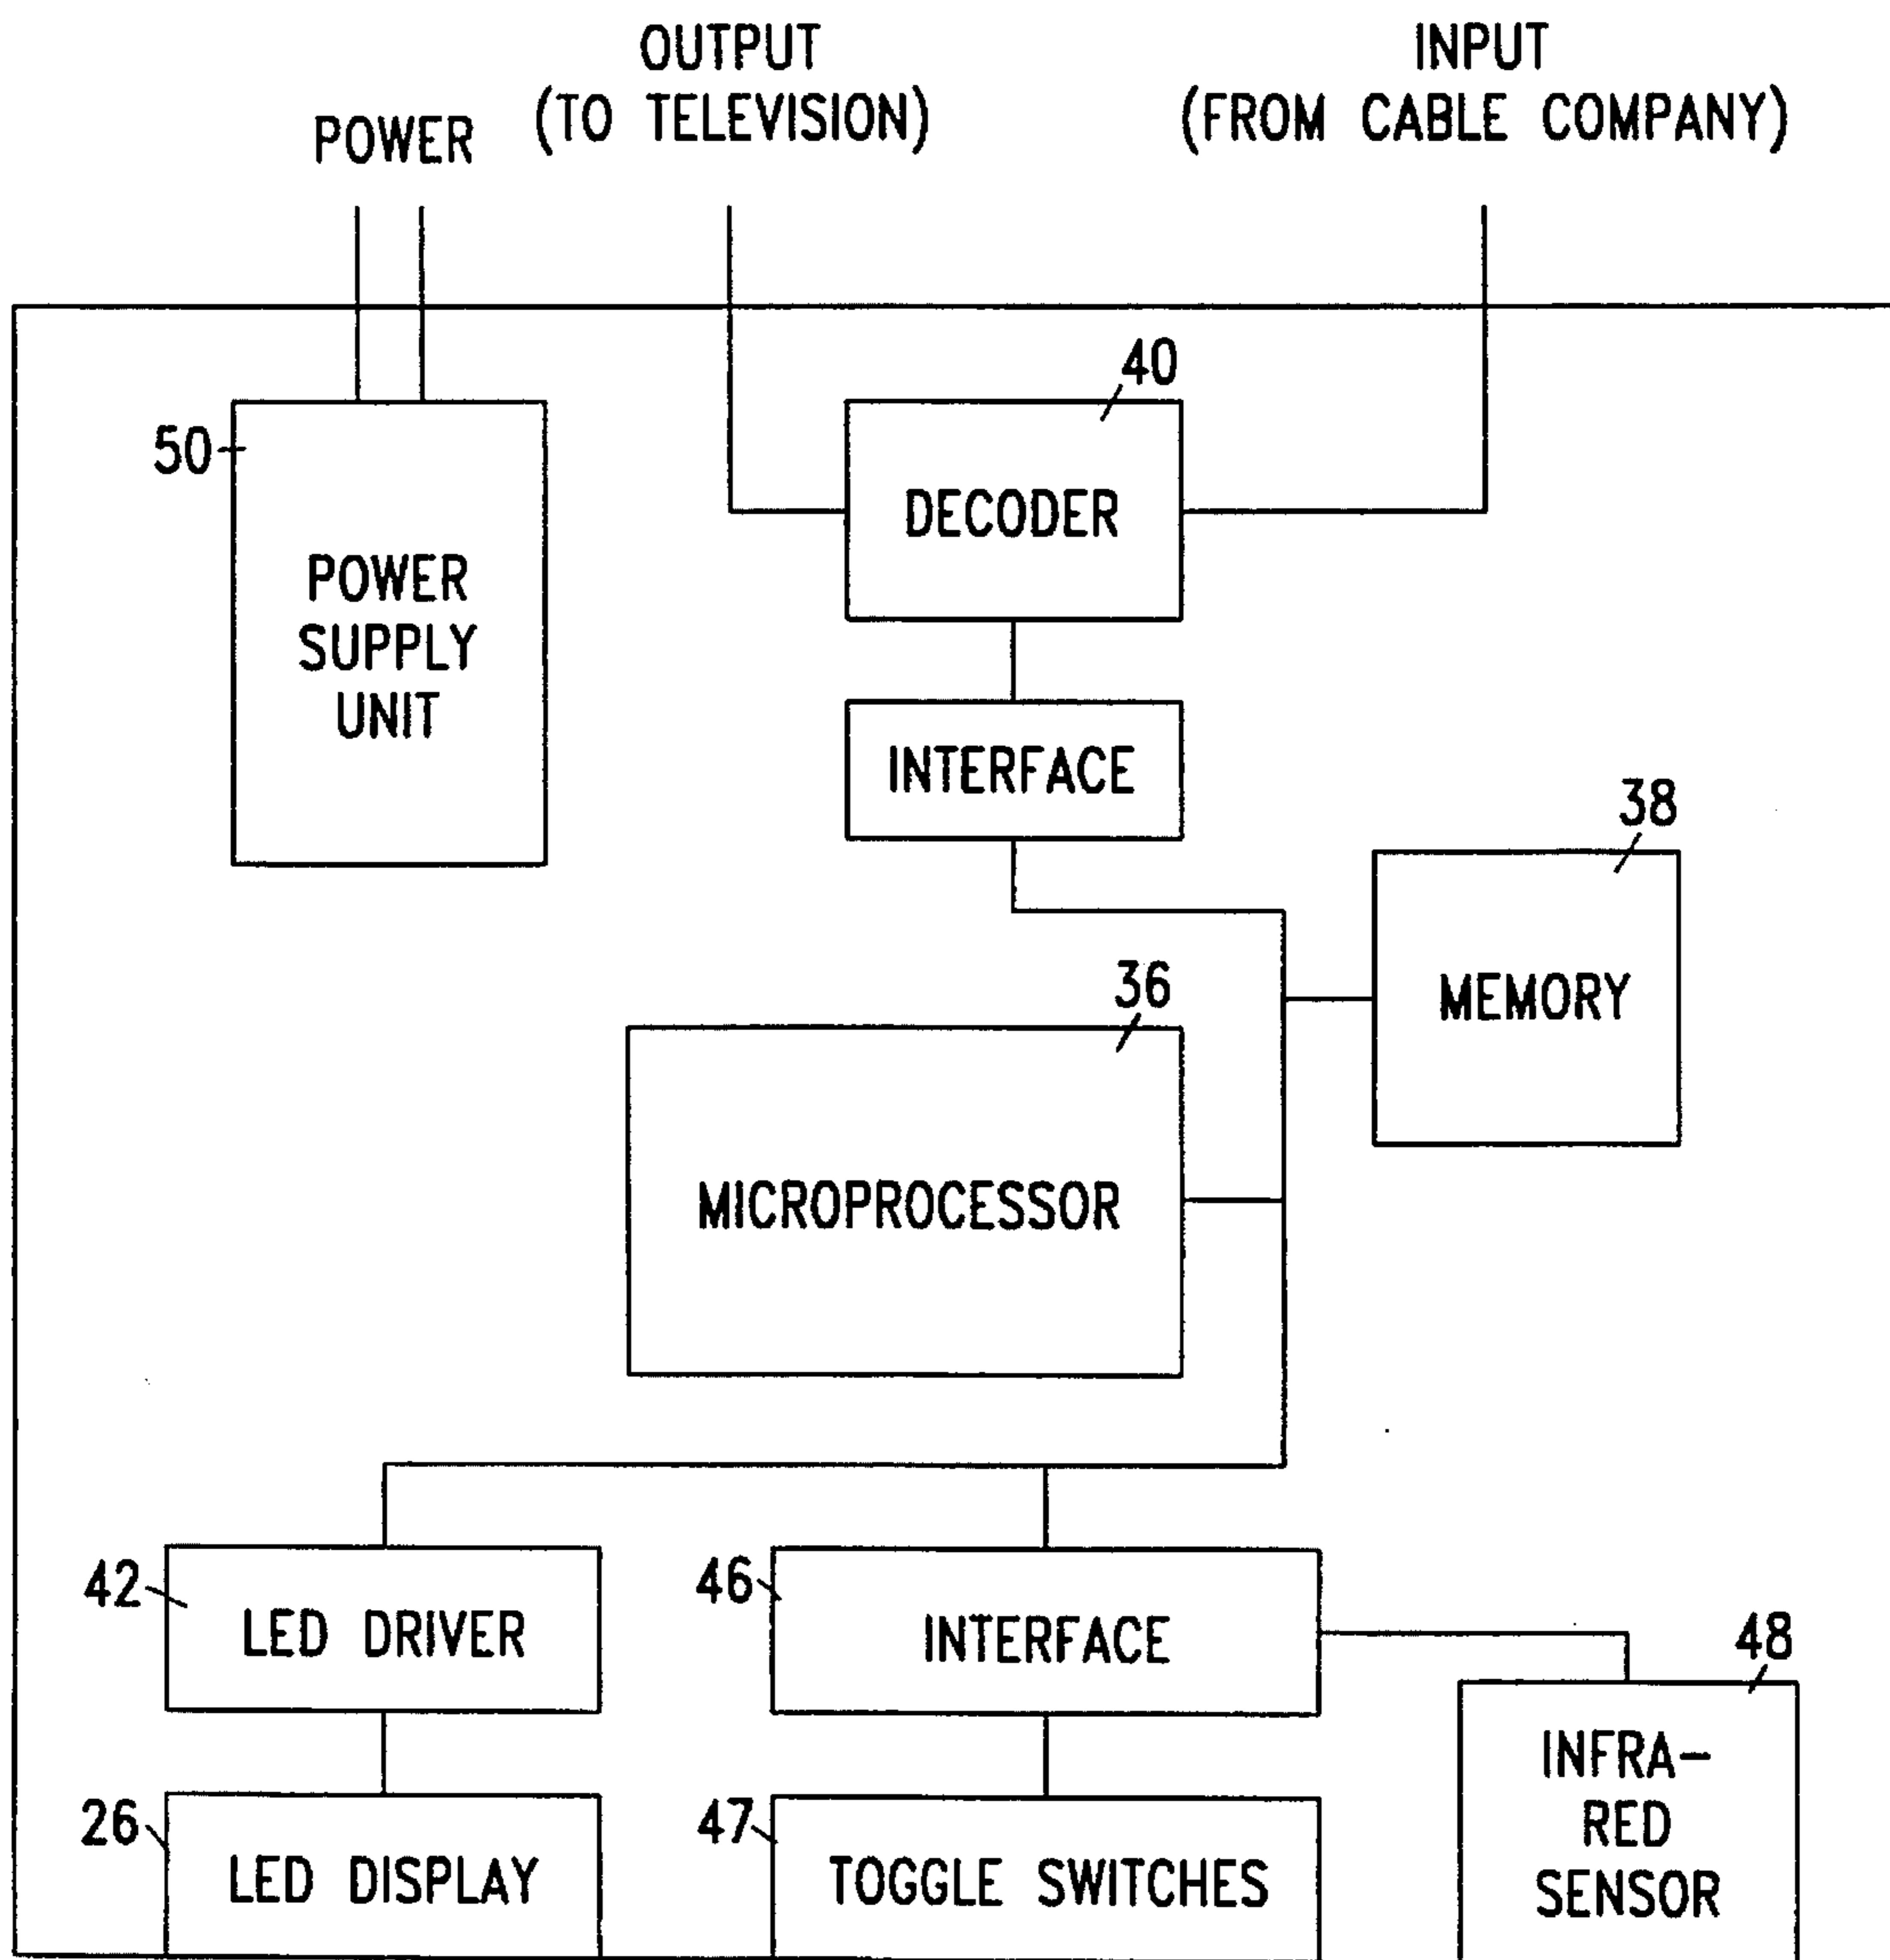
POWER

OUTPUT
(TO TELEVISION)

INPUT
(FROM CABLE COMPANY)

40

50

DECODER

POWER SUPPLY UNIT

INTERFACE

38

MEMORY

36

MICROPROCESSOR

42

LED DRIVER

46

INTERFACE

48

INFRA-RED SENSOR

26

LED DISPLAY

47

TOGGLE SWITCHES